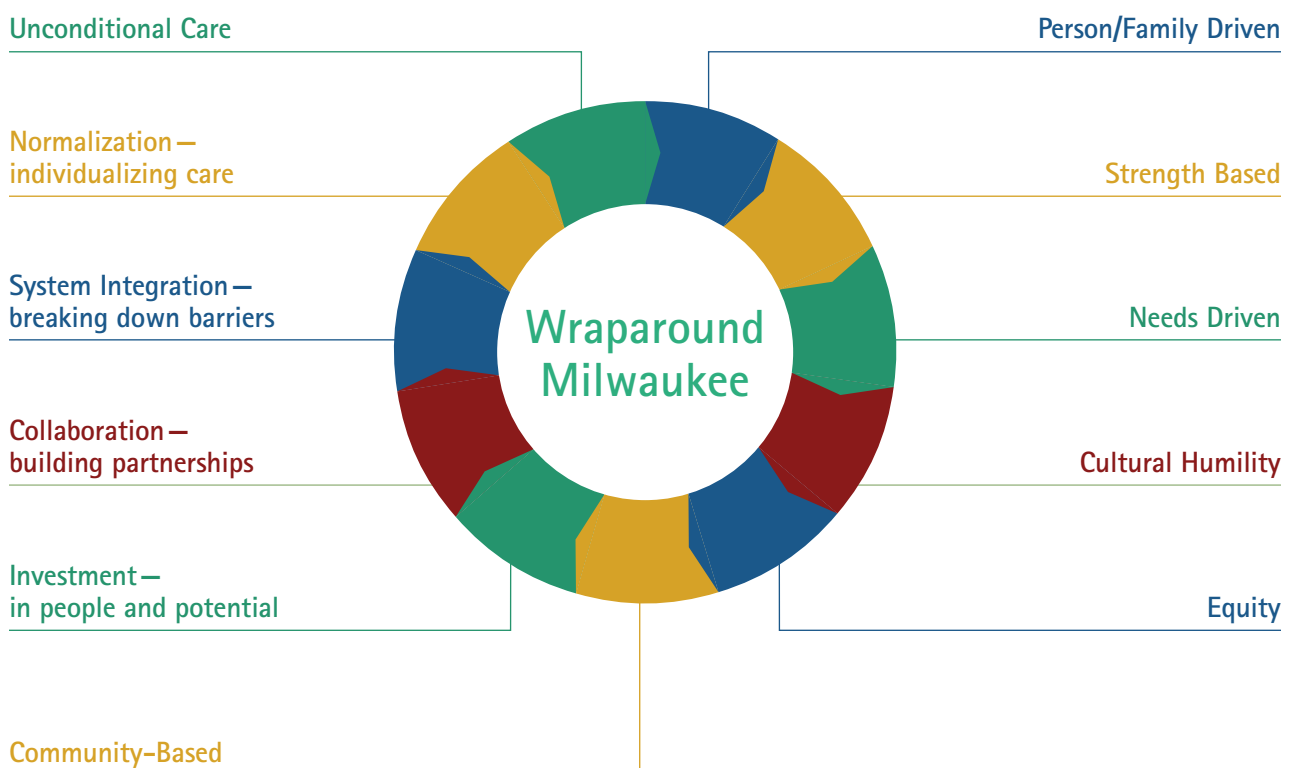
Unconditional Care

Person/Family Driven

Normalization — individualizing care

Strength Based

System Integration — breaking down barriers

Wraparound Milwaukee

Needs Driven

Collaboration — building partnerships

Cultural Humility

Investment — in people and potential

Equity

Community-Based